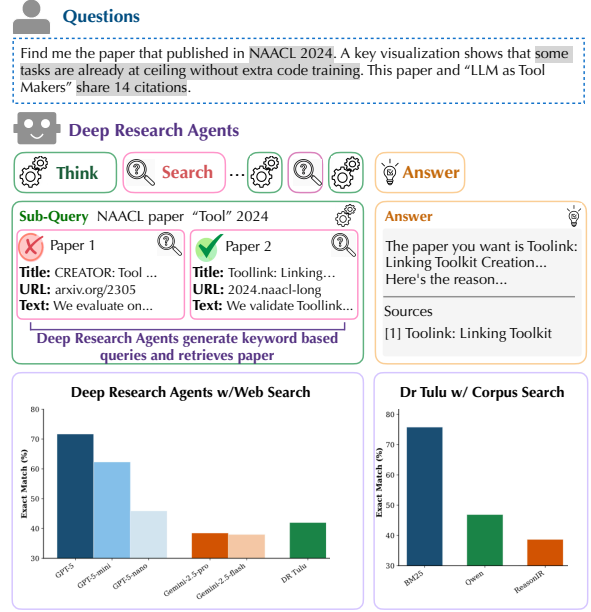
Questions

Find me the paper that published in NAACL 2024. A key visualization shows that some tasks are already at ceiling without extra code training. This paper and "LLM as Tool Makers" share 14 citations.

Deep Research Agents

Think | Search | ... | Answer

Sub-Query NAACL paper "Tool" 2024

Paper 1
Title: CREATOR: Tool ...
URL: arxiv.org/2305
Text: We evaluate on...

Paper 2
Title: Toollink: Linking...
URL: 2024.naacl-long
Text: We validate Toollink...

Deep Research Agents generate keyword based queries and retrieves paper

Answer
The paper you want is Toolink: Linking Toolkit Creation... Here's the reason...

Sources
[1] Toolink: Linking Toolkit

Deep Research Agents w/Web Search

Exact Match (%)
80
70
60
50
40
30
GPT-5
GPT-5-mini
GPT-5-nano
Gemini-2.5-pro
Gemini-2.5-flash
DR Tulu

Dr Tulu w/ Corpus Search

Exact Match (%)
80
70
60
50
40
30
BM25
Qwen
ReasonIR